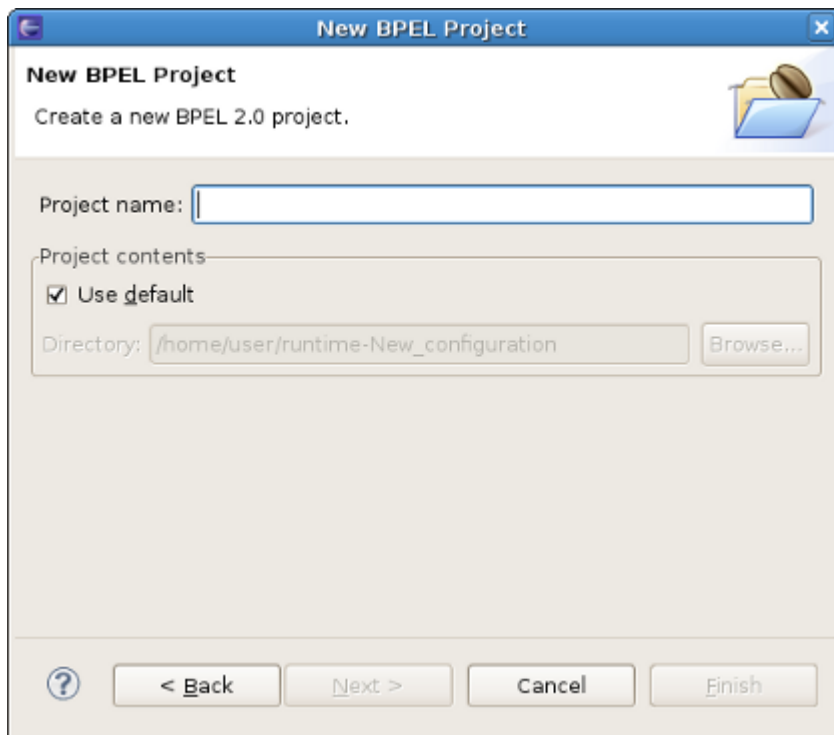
New BPEL Project

New BPEL Project

Create a new BPEL 2.0 project.

Project name:

Project contents

☑ Use default

Directory: /home/user/runtime-New_configuration

Browse...

?

< Back

Next >

Cancel

Finish